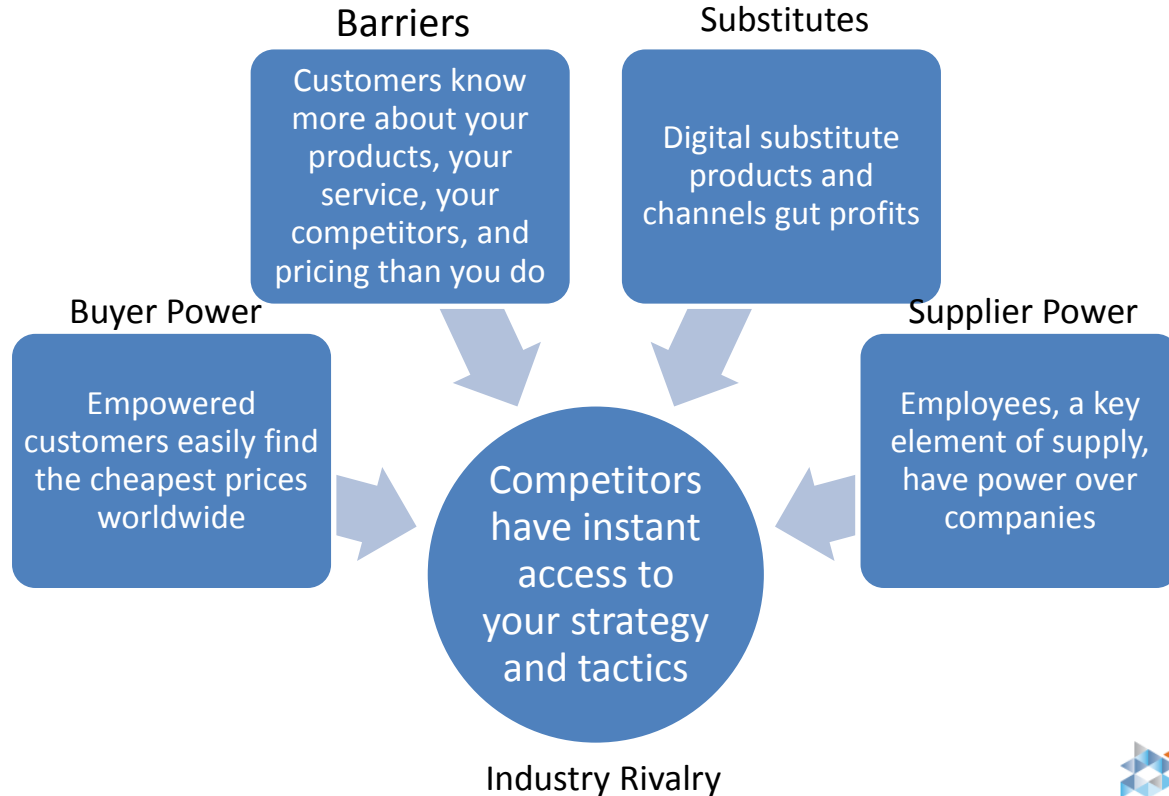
Barriers

Customers know more about your products, your service, your competitors, and pricing than you do

Substitutes

Digital substitute products and channels gut profits

Buyer Power

Empowered customers easily find the cheapest prices worldwide

Competitors have instant access to your strategy and tactics

Supplier Power

Employees, a key element of supply, have power over companies

Industry Rivalry